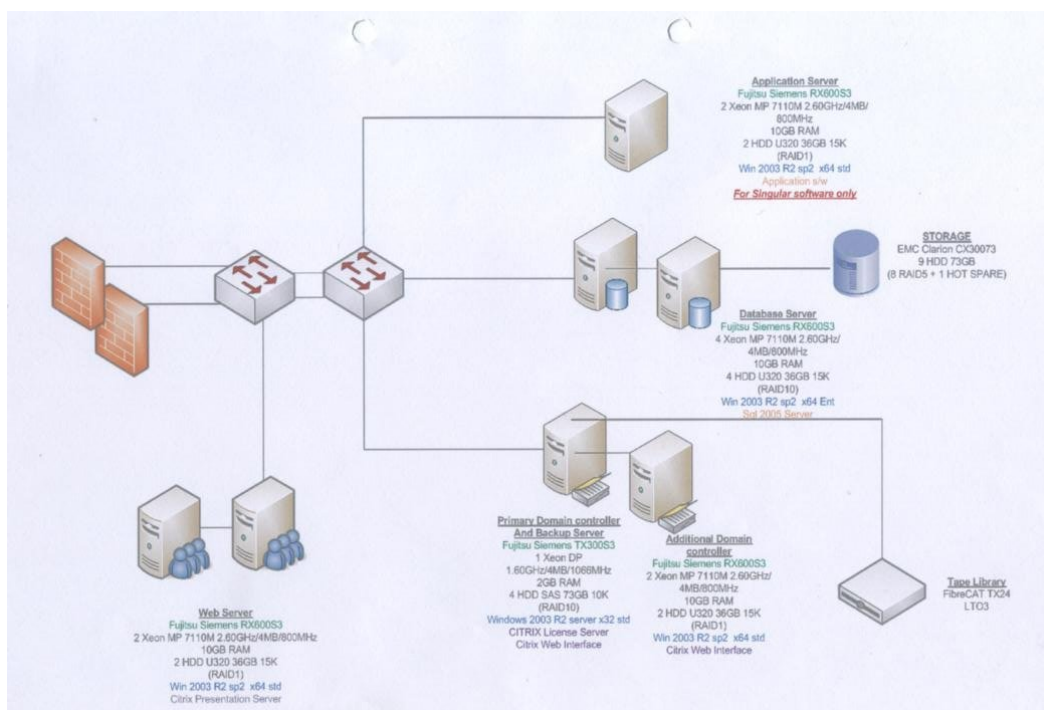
Application Server
Fujitsu Siemens RX600S3
2 Xeon MP 7110M 2.60GHz/4MB/800MHz
10GB RAM
2 HDD U320 36GB 15K
(RAID1)
Win 2003 R2 sp2 x64 std
Application s/w
For Singular software only

STORAGE
EMC Clarion CX30073
9 HDD 73GB
(8 RAID5 + 1 HOT SPARE)

Database Server
Fujitsu Siemens RX600S3
4 Xeon MP 7110M 2.60GHz/4MB/800MHz
10GB RAM
4 HDD U320 36GB 15K
(RAID10)
Win 2003 R2 sp2 x64 Ent
Sql 2005 Server

Web Server
Fujitsu Siemens RX600S3
2 Xeon MP 7110M 2.60GHz/4MB/800MHz
10GB RAM
2 HDD U320 36GB 15K
(RAID1)
Win 2003 R2 sp2 x64 std
Citrix Presentation Server

Primary Domain controller And Backup Server
Fujitsu Siemens TX300S3
1 Xeon DP
1.60GHz/4MB/1066MHz
2GB RAM
4 HDD SAS 73GB 10K
(RAID10)
Windows 2003 R2 server x32 std
CITRIX License Server
Citrix Web Interface

Additional Domain controller
Fujitsu Siemens RX600S3
2 Xeon MP 7110M 2.60GHz/4MB/800MHz
10GB RAM
2 HDD U320 36GB 15K
(RAID1)
Win 2003 R2 sp2 x64 std
Citrix Web Interface

Tape Library
FibreCAT TX24
LTO3